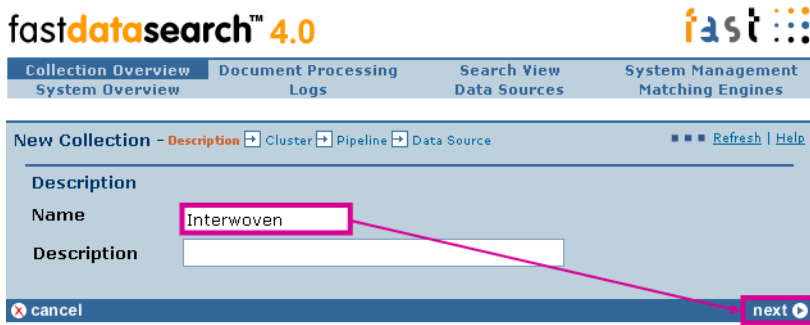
fastdatasearch™ 4.0

fast

Collection Overview Document Processing Search View System Management
System Overview Logs Data Sources Matching Engines

New Collection - Description → Cluster → Pipeline → Data Source

Refresh | Help

Description

Name Interwoven

Description

cancel

next